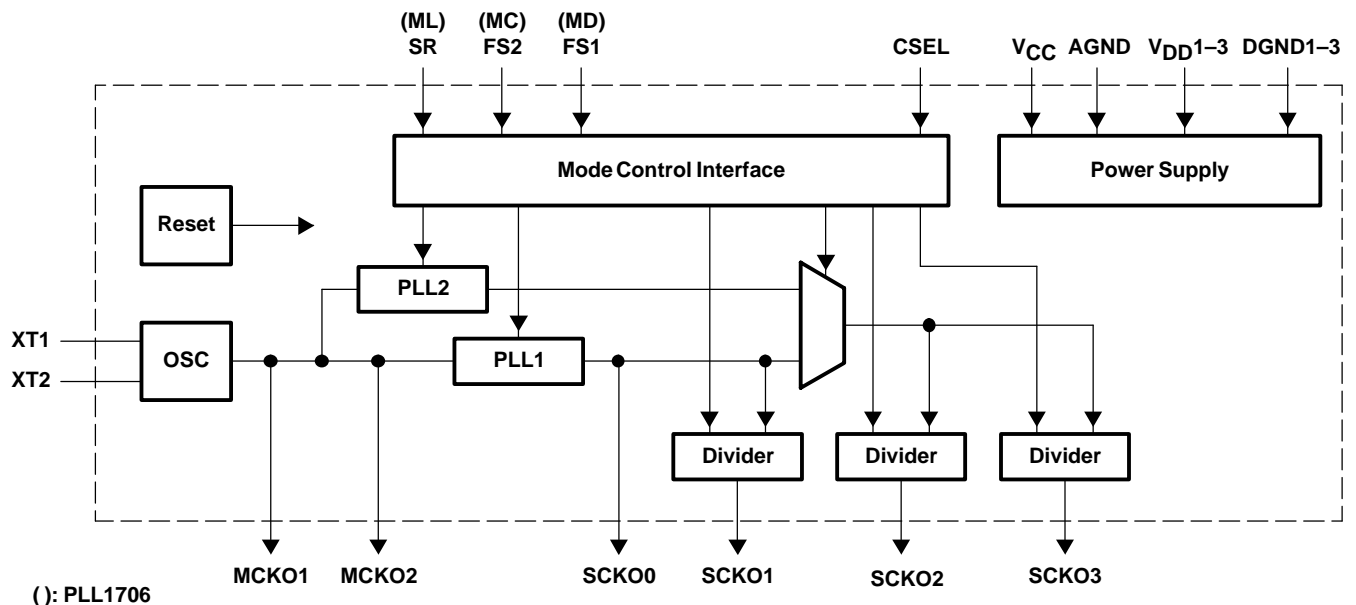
(ML) SR
(MC) FS2
(MD) FS1
CSEL
$V_{CC}$
AGND
$V_{DD}1–3$
DGND1–3

Mode Control Interface
Power Supply
Reset
PLL2
XT1
XT2
OSC
PLL1
Divider
Divider
Divider

MCKO1
MCKO2
SCKO0
SCKO1
SCKO2
SCKO3

( ): PLL1706